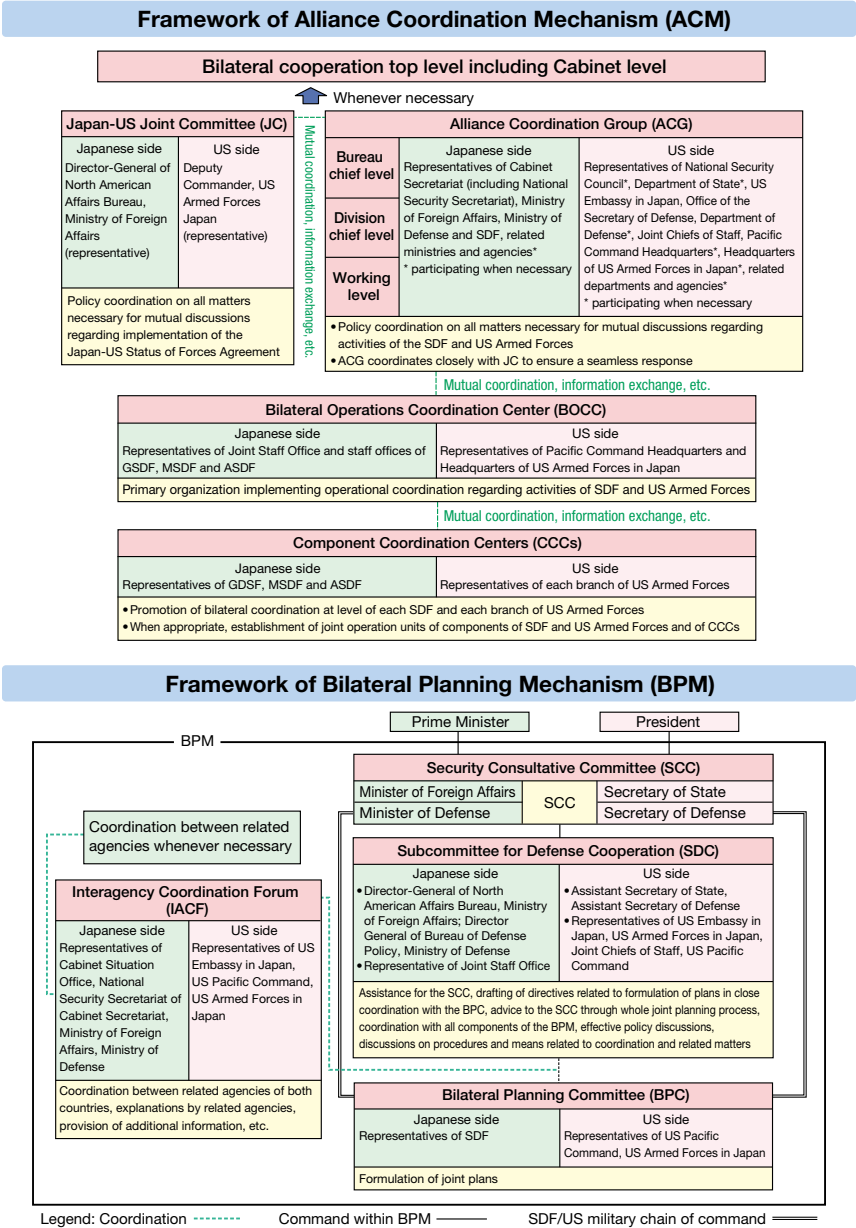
Framework of Alliance Coordination Mechanism (ACM)

Bilateral cooperation top level including Cabinet level

Whenever necessary

Japan-US Joint Committee (JC)

| Japanese side | US side |
|---|---|
| Director-General of North American Affairs Bureau, Ministry of Foreign Affairs (representative) | Deputy Commander, US Armed Forces Japan (representative) |

Policy coordination on all matters necessary for mutual discussions regarding implementation of the Japan-US Status of Forces Agreement

Mutual coordination, information exchange, etc.

Alliance Coordination Group (ACG)

| | Japanese side | US side |
|---|---|---|
| Bureau chief level<br>Division chief level<br>Working level | Representatives of Cabinet Secretariat (including National Security Secretariat), Ministry of Foreign Affairs, Ministry of Defense and SDF, related ministries and agencies*<br>* participating when necessary | Representatives of National Security Council*, Department of State*, US Embassy in Japan, Office of the Secretary of Defense, Department of Defense*, Joint Chiefs of Staff, Pacific Command Headquarters*, Headquarters of US Armed Forces in Japan*, related departments and agencies*<br>* participating when necessary |

• Policy coordination on all matters necessary for mutual discussions regarding activities of the SDF and US Armed Forces
• ACG coordinates closely with JC to ensure a seamless response

Mutual coordination, information exchange, etc.

Bilateral Operations Coordination Center (BOCC)

| Japanese side | US side |
|---|---|
| Representatives of Joint Staff Office and staff offices of GSDF, MSDF and ASDF | Representatives of Pacific Command Headquarters and Headquarters of US Armed Forces in Japan |

Primary organization implementing operational coordination regarding activities of SDF and US Armed Forces

Mutual coordination, information exchange, etc.

Component Coordination Centers (CCCs)

| Japanese side | US side |
|---|---|
| Representatives of GDSF, MSDF and ASDF | Representatives of each branch of US Armed Forces |

• Promotion of bilateral coordination at level of each SDF and each branch of US Armed Forces
• When appropriate, establishment of joint operation units of components of SDF and US Armed Forces and of CCCs

Framework of Bilateral Planning Mechanism (BPM)

Prime Minister
President

BPM

Security Consultative Committee (SCC)

| Minister of Foreign Affairs | SCC | Secretary of State |
|---|---|---|
| Minister of Defense | | Secretary of Defense |

Coordination between related agencies whenever necessary

Subcommittee for Defense Cooperation (SDC)

| Japanese side | US side |
|---|---|
| • Director-General of North American Affairs Bureau, Ministry of Foreign Affairs; Director General of Bureau of Defense Policy, Ministry of Defense<br>• Representative of Joint Staff Office | • Assistant Secretary of State, Assistant Secretary of Defense<br>• Representatives of US Embassy in Japan, US Armed Forces in Japan, Joint Chiefs of Staff, US Pacific Command |

Assistance for the SCC, drafting of directives related to formulation of plans in close coordination with the BPC, advice to the SCC through whole joint planning process, coordination with all components of the BPM, effective policy discussions, discussions on procedures and means related to coordination and related matters

Interagency Coordination Forum (IACF)

| Japanese side | US side |
|---|---|
| Representatives of Cabinet Situation Office, National Security Secretariat of Cabinet Secretariat, Ministry of Foreign Affairs, Ministry of Defense | Representatives of US Embassy in Japan, US Pacific Command, US Armed Forces in Japan |

Coordination between related agencies of both countries, explanations by related agencies, provision of additional information, etc.

Bilateral Planning Committee (BPC)

| Japanese side | US side |
|---|---|
| Representatives of SDF | Representatives of US Pacific Command, US Armed Forces in Japan |

Formulation of joint plans

Legend: Coordination
Command within BPM
SDF/US military chain of command